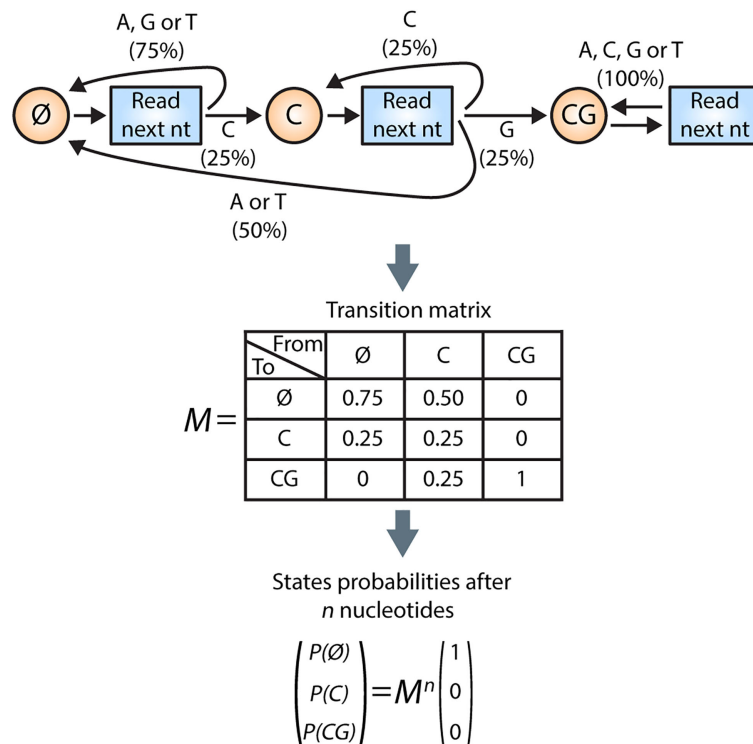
A, G or T
(75%)

Ø

Read next nt

C
(25%)

C

C
(25%)

Read next nt

G
(25%)

CG

A, C, G or T
(100%)

Read next nt

A or T
(50%)

Transition matrix

| To \ From | Ø | C | CG |
|---|---|---|---|
| Ø | 0.75 | 0.50 | 0 |
| C | 0.25 | 0.25 | 0 |
| CG | 0 | 0.25 | 1 |

$M=$

States probabilities after $n$ nucleotides

$\begin{pmatrix} P(Ø) \\ P(C) \\ P(CG) \end{pmatrix} = M^n \begin{pmatrix} 1 \\ 0 \\ 0 \end{pmatrix}$